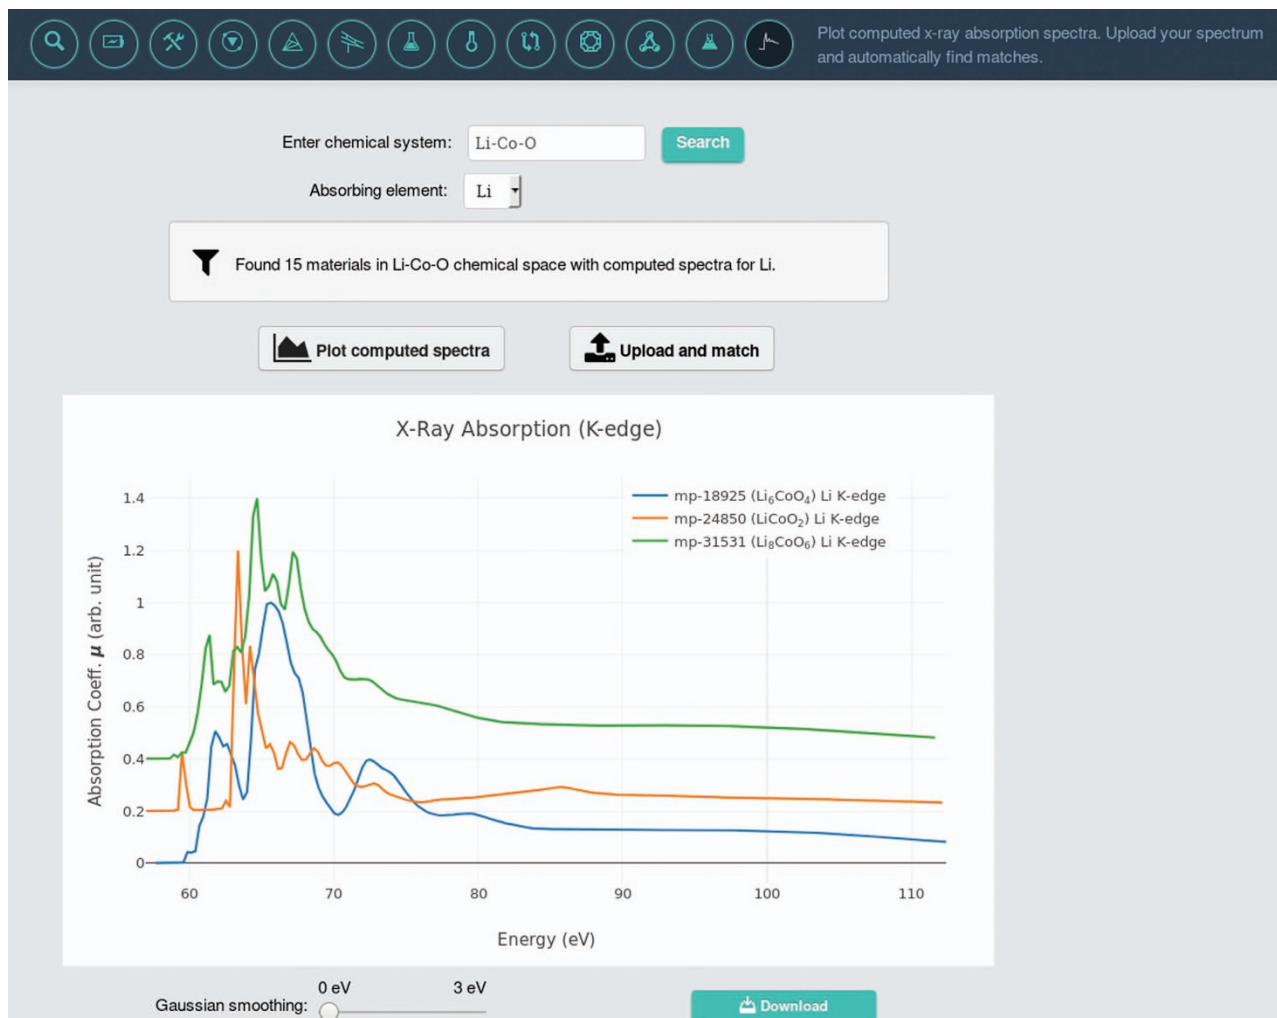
Plot computed x-ray absorption spectra. Upload your spectrum and automatically find matches.

Enter chemical system: Li-Co-O Search

Absorbing element: Li

Found 15 materials in Li-Co-O chemical space with computed spectra for Li.

Plot computed spectra

Upload and match

X-Ray Absorption (K-edge)

mp-18925 ($Li_6CoO_4$) Li K-edge
mp-24850 ($LiCoO_2$) Li K-edge
mp-31531 ($Li_8CoO_6$) Li K-edge

Absorption Coeff. $\mu$ (arb. unit)

1.4
1.2
1
0.8
0.6
0.4
0.2
0

60 70 80 90 100 110

Energy (eV)

Gaussian smoothing: 0 eV 3 eV

Download